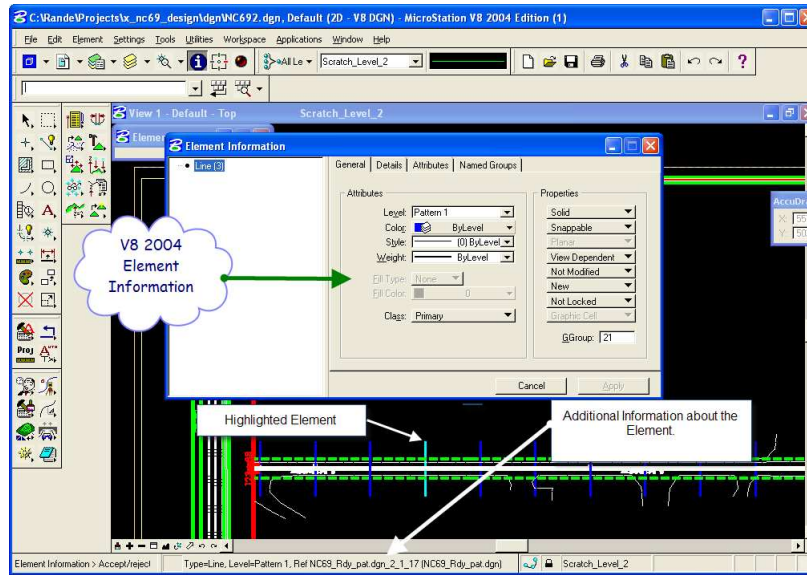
C:\Rande\Projects\x_nc69_design\dgn\NC692.dgn, Default (2D - V8 DGN) - MicroStation V8 2004 Edition (1)

File Edit Element Settings Tools Utilities Workspace Applications Window Help

All Le Scratch_Level_2

View 1 - Default - Top Scratch_Level_2

Element Information

Line (3)

General Details Attributes Named Groups

Attributes

Level: Pattern 1
Color: ByLevel
Style: (0) ByLevel
Weight: ByLevel
Fill Type: None
Fill Color: 0
Class: Primary

Properties

Solid
Snappable
Planar
View Dependent
Not Modified
New
Not Locked
Graphic Cell
GGroup: 21

Cancel Apply

V8 2004 Element Information

Highlighted Element

Additional Information about the Element.

AccuDraw
X: 55
Y: 50

Element Information > Accept/reject Type=Line, Level=Pattern 1, Ref NC69_Rdy_pat.dgn_2_1_17 (NC69_Rdy_pat.dgn) Scratch_Level_2